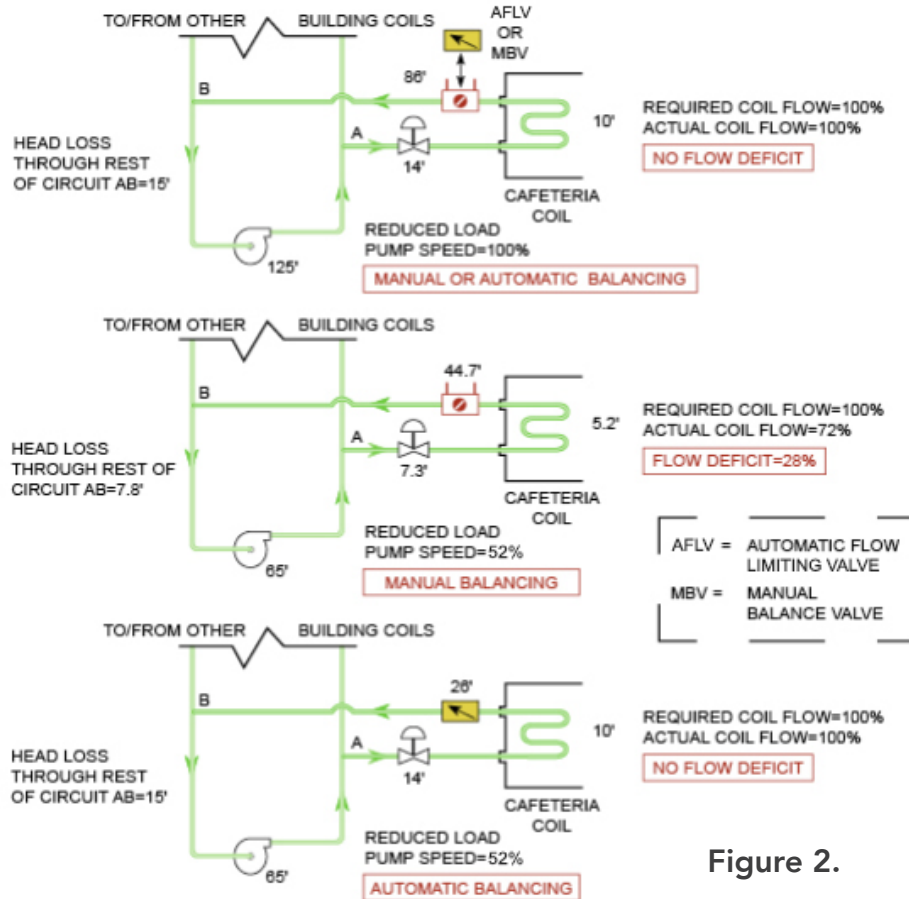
TO/FROM OTHER BUILDING COILS

AFLV OR MBV

86'

B

A

10'

14'

REQUIRED COIL FLOW=100%
ACTUAL COIL FLOW=100%

NO FLOW DEFICIT

HEAD LOSS THROUGH REST OF CIRCUIT AB=15'

CAFETERIA COIL

125'

REDUCED LOAD
PUMP SPEED=100%

MANUAL OR AUTOMATIC BALANCING

TO/FROM OTHER BUILDING COILS

44.7'

B

A

5.2'

7.3'

REQUIRED COIL FLOW=100%
ACTUAL COIL FLOW=72%

FLOW DEFICIT=28%

HEAD LOSS THROUGH REST OF CIRCUIT AB=7.8'

CAFETERIA COIL

65'

REDUCED LOAD
PUMP SPEED=52%

MANUAL BALANCING

AFLV = AUTOMATIC FLOW LIMITING VALVE
MBV = MANUAL BALANCE VALVE

TO/FROM OTHER BUILDING COILS

26'

B

A

10'

14'

REQUIRED COIL FLOW=100%
ACTUAL COIL FLOW=100%

NO FLOW DEFICIT

HEAD LOSS THROUGH REST OF CIRCUIT AB=15'

CAFETERIA COIL

65'

REDUCED LOAD
PUMP SPEED=52%

AUTOMATIC BALANCING

Figure 2.